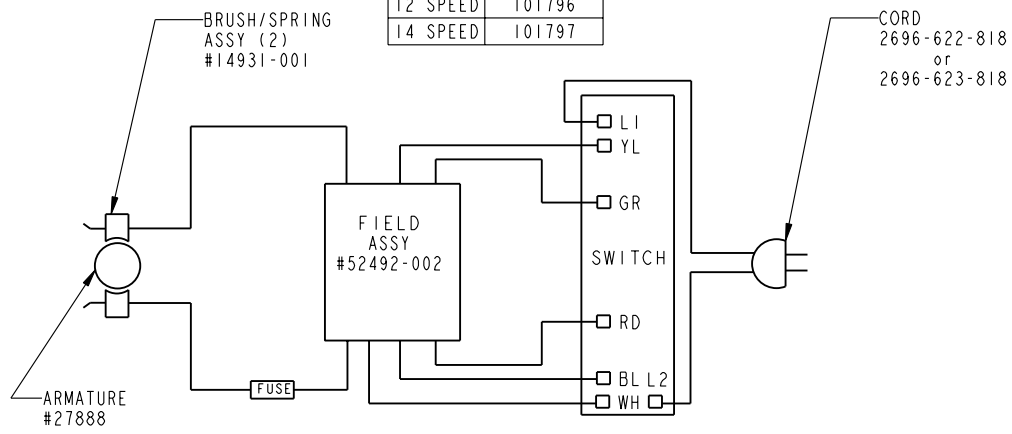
| 12 SPEED | 101796 |
|---|---|
| 14 SPEED | 101797 |

BRUSH/SPRING ASSY (2) #14931-001

CORD 2696-622-818 or 2696-623-818

L1

YL

GR

FIELD ASSY #52492-002

SWITCH

RD

BL L2

WH

FUSE

ARMATURE #27888